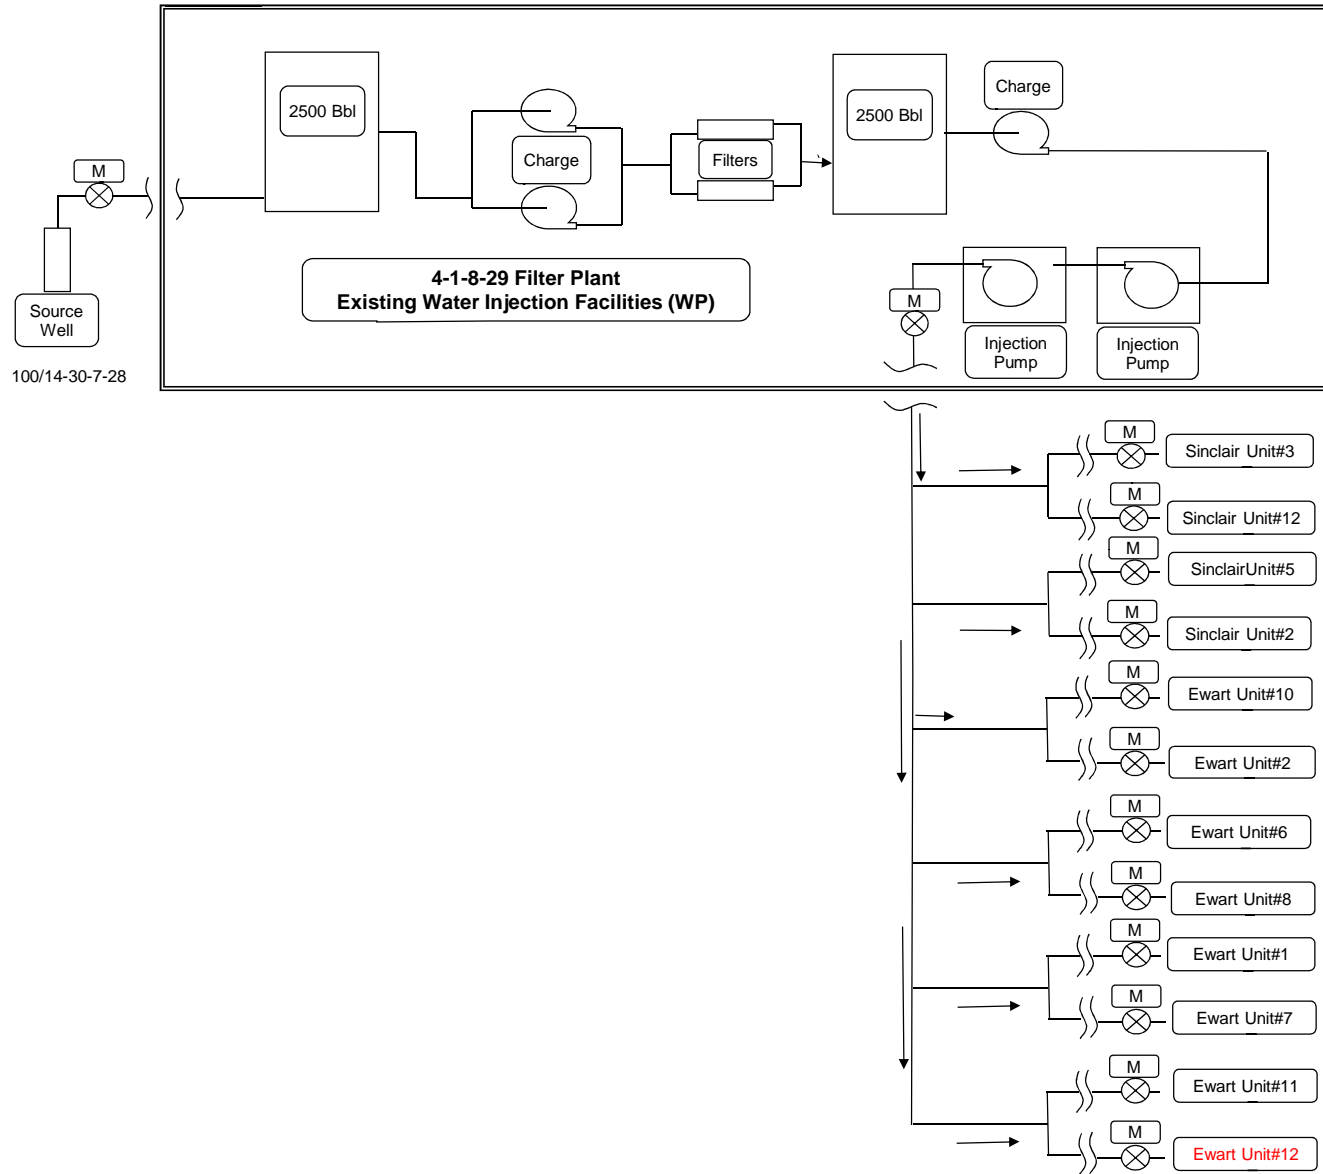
M

Source Well

100/14-30-7-28

2500 Bbl

Charge

Filters

2500 Bbl

Charge

4-1-8-29 Filter Plant
Existing Water Injection Facilities (WP)

M

Injection Pump

Injection Pump

M

Sinclair Unit#3

M

Sinclair Unit#12

M

SinclairUnit#5

M

Sinclair Unit#2

M

Ewart Unit#10

M

Ewart Unit#2

M

Ewart Unit#6

M

Ewart Unit#8

M

Ewart Unit#1

M

Ewart Unit#7

M

Ewart Unit#11

M

Ewart Unit#12